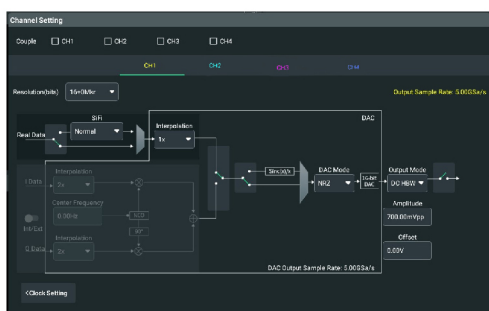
Channel Setting

Couple CH1 CH2 CH3 CH4

CH1 CH2 CH3 CH4

Resolution(bits) 16+0Mkr

Output Sample Rate: 5.00GSa/s

DAC

SiFi

Real Data Normal

Interpolation 1x

I Data Interpolation 2x

Carrier Frequency 0.00Hz

NCO

90°

Int/Ext

Q Data Interpolation 2x

Sin(x)/x

DAC Mode NRZ

16-bit DAC

Output Mode DC HBW

Amplitude 700.00mVpp

Offset 0.00V

DAC Output Sample Rate: 5.00GSa/s

<Clock Setting